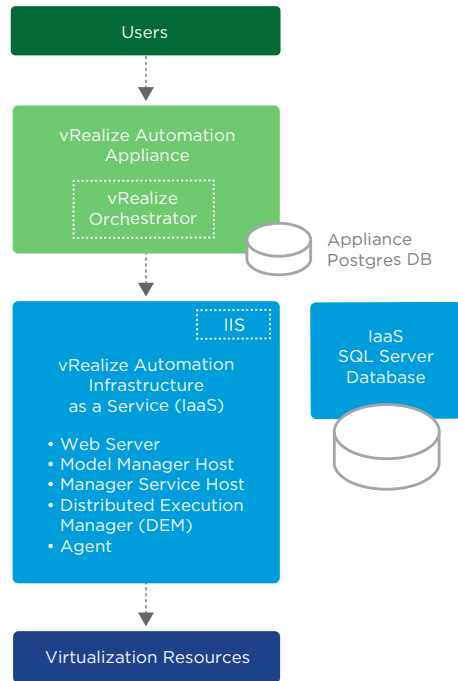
Users

vRealize Automation Appliance

vRealize Orchestrator

Appliance Postgres DB

IIS

vRealize Automation Infrastructure as a Service (IaaS)

• Web Server
• Model Manager Host
• Manager Service Host
• Distributed Execution Manager (DEM)
• Agent

IaaS SQL Server Database

Virtualization Resources